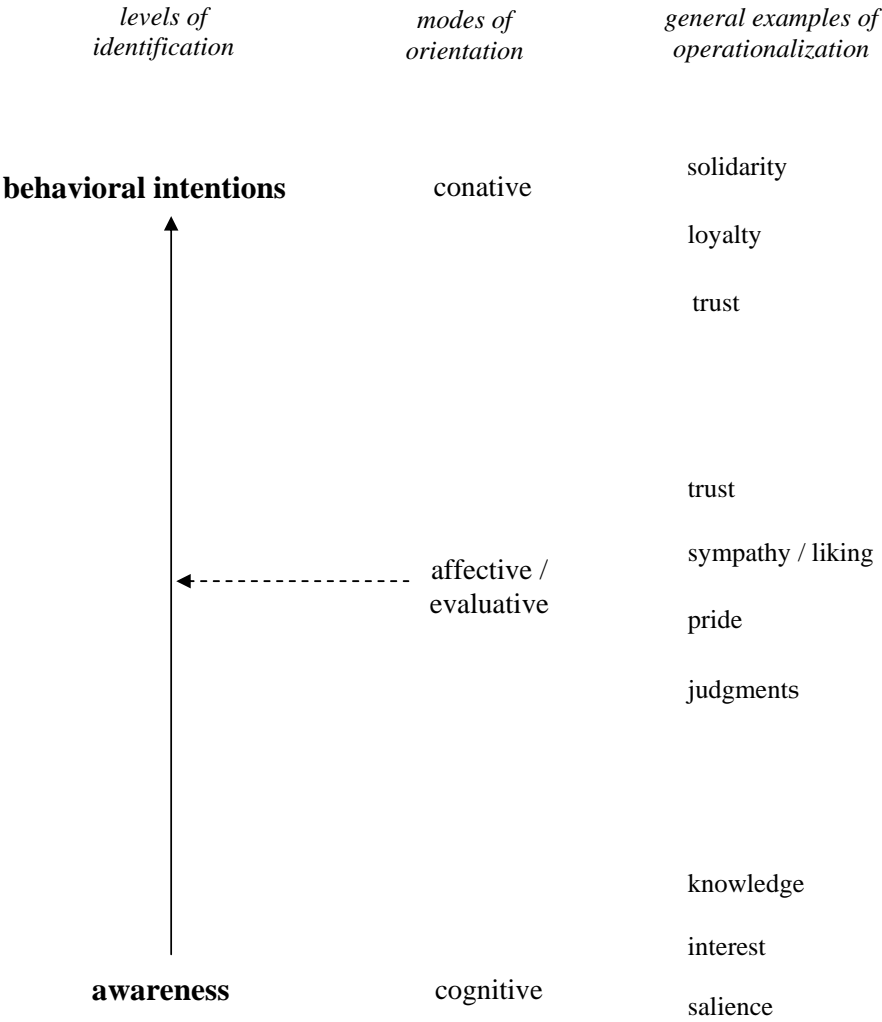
levels of identification

modes of orientation

general examples of operationalization

behavioral intentions

conative

solidarity

loyalty

trust

trust

sympathy / liking

affective / evaluative

pride

judgments

knowledge

interest

awareness

cognitive

salience